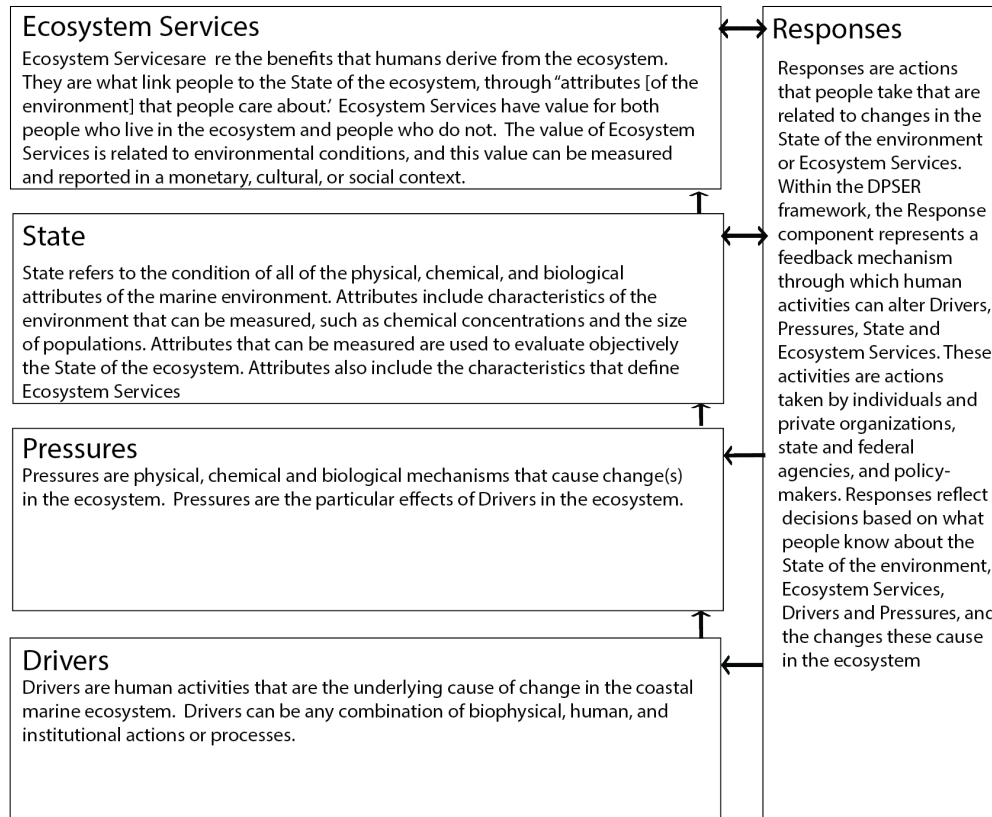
Ecosystem Services

Ecosystem Servicesare re the benefits that humans derive from the ecosystem. They are what link people to the State of the ecosystem, through "attributes [of the environment] that people care about.' Ecosystem Services have value for both people who live in the ecosystem and people who do not. The value of Ecosystem Services is related to environmental conditions, and this value can be measured and reported in a monetary, cultural, or social context.

State

State refers to the condition of all of the physical, chemical, and biological attributes of the marine environment. Attributes include characteristics of the environment that can be measured, such as chemical concentrations and the size of populations. Attributes that can be measured are used to evaluate objectively the State of the ecosystem. Attributes also include the characteristics that define Ecosystem Services

Pressures

Pressures are physical, chemical and biological mechanisms that cause change(s) in the ecosystem. Pressures are the particular effects of Drivers in the ecosystem.

Drivers

Drivers are human activities that are the underlying cause of change in the coastal marine ecosystem. Drivers can be any combination of biophysical, human, and institutional actions or processes.

Responses

Responses are actions that people take that are related to changes in the State of the environment or Ecosystem Services. Within the DPSER framework, the Response component represents a feedback mechanism through which human activities can alter Drivers, Pressures, State and Ecosystem Services. These activities are actions taken by individuals and private organizations, state and federal agencies, and policy-makers. Responses reflect decisions based on what people know about the State of the environment, Ecosystem Services, Drivers and Pressures, and the changes these cause in the ecosystem